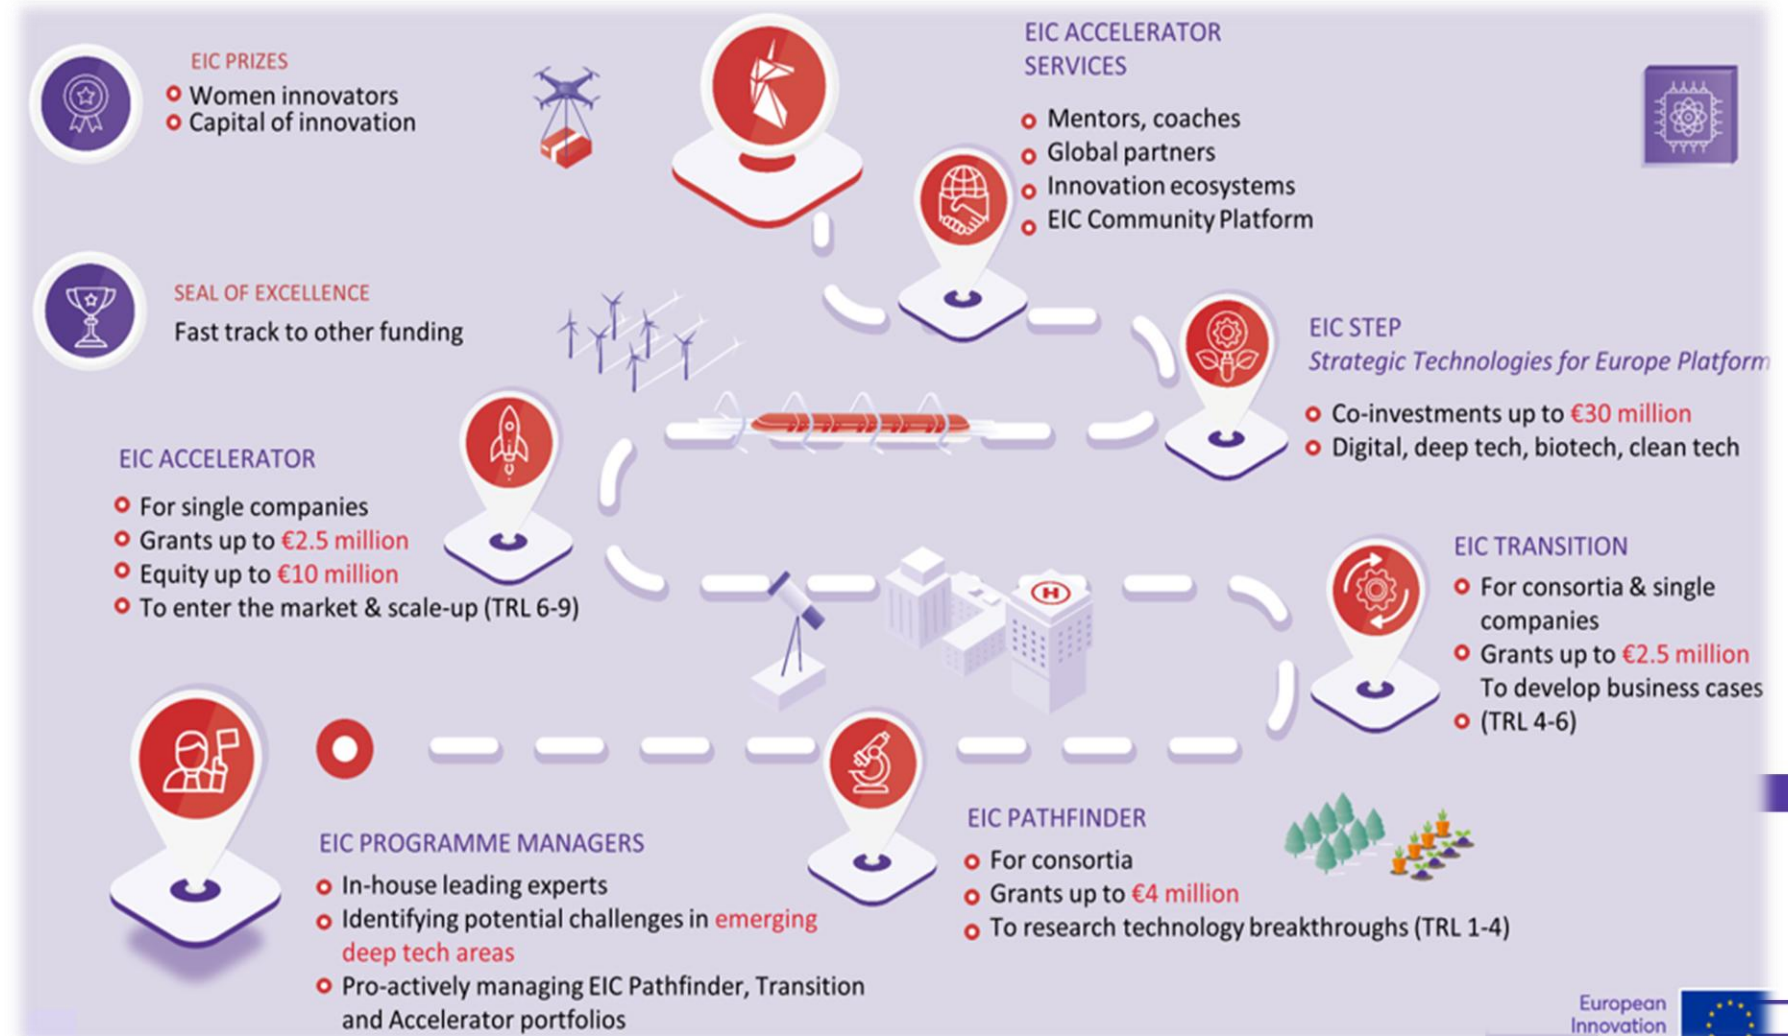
EIC PRIZES

Women innovators
Capital of innovation

EIC ACCELERATOR SERVICES

Mentors, coaches
Global partners
Innovation ecosystems
EIC Community Platform

SEAL OF EXCELLENCE

Fast track to other funding

EIC STEP

*Strategic Technologies for Europe Platform*

Co-investments up to €30 million
Digital, deep tech, biotech, clean tech

EIC ACCELERATOR

For single companies
Grants up to €2.5 million
Equity up to €10 million
To enter the market & scale-up (TRL 6-9)

EIC TRANSITION

For consortia & single companies
Grants up to €2.5 million
To develop business cases
(TRL 4-6)

H

EIC PROGRAMME MANAGERS

In-house leading experts
Identifying potential challenges in emerging deep tech areas
Pro-actively managing EIC Pathfinder, Transition and Accelerator portfolios

EIC PATHFINDER

For consortia
Grants up to €4 million
To research technology breakthroughs (TRL 1-4)

European Innovation